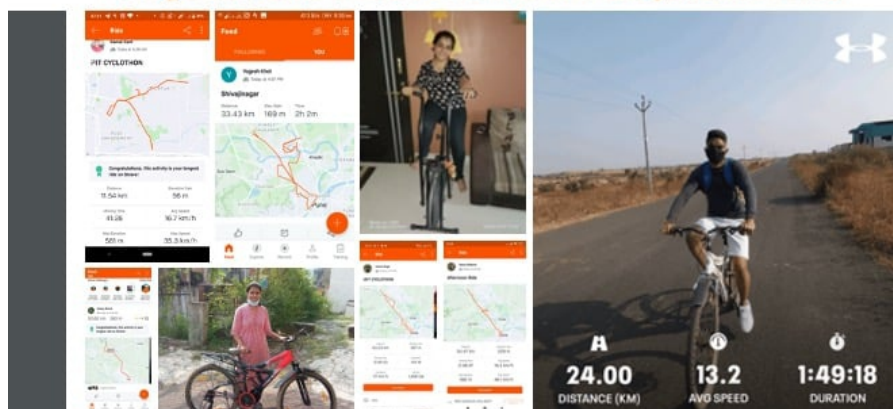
Ride

FIT CYCLOTHON

Congratulations, this activity is your longest ride on Strava!

Distance
11.54 km

Elevation Gain
56 m

Moving Time
41:26

Avg Speed
16.7 km/h

Max Elevation
581 m

Max Speed
35.3 km/h

Feed

FOLLOWING

YOU

Yogesh Ghat

Shivajinagar

Distance
33.43 km

Elev Gain
169 m

Time
2h 2m

Feed

Explore

Record

Profile

Training

FIT CYCLOTHON

Afternoon Ride

24.00
DISTANCE (KM)

13.2
AVG SPEED

1:49:18
DURATION